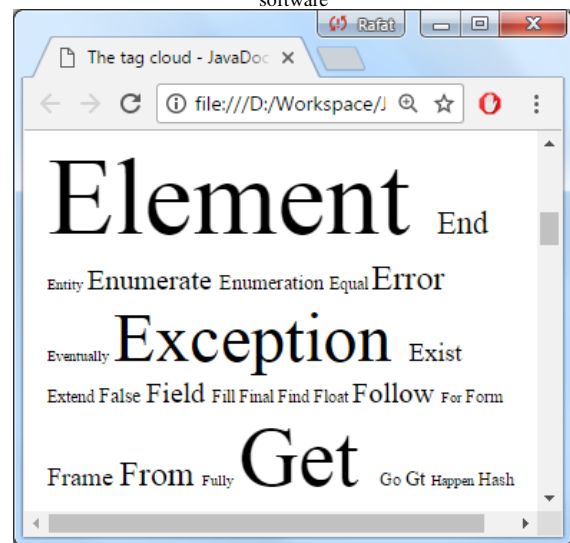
software

Rafat

The tag cloud - JavaDoc ×

file:///D:/Workspace/J

Element End Entity Enumerate Enumeration Equal Error Eventually Exception Exist Extend False Field Fill Final Find Float Follow For Form Frame From Fully Get Go Gt Happen Hash